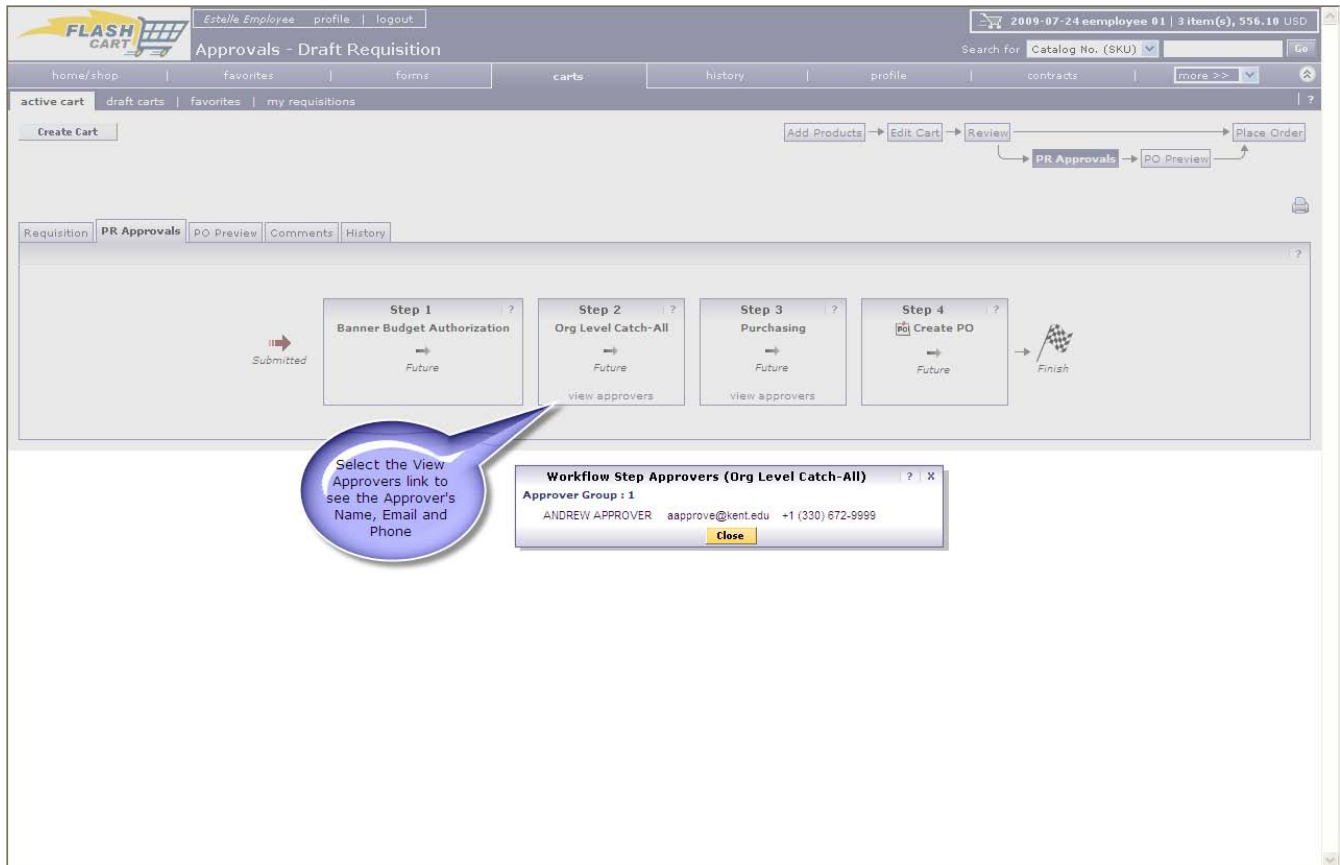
FLASH CART

Estelle Employee profile | logout

Approvals - Draft Requisition

2009-07-24 eemployee 01 | 3 item(s), 556.10 USD

Search for Catalog No. (SKU) Go

home/shop | favorites | forms | carts | history | profile | contracts | more >>

active cart | draft carts | favorites | my requisitions

Create Cart

Add Products → Edit Cart → Review → Place Order

PR Approvals → PO Preview

Requisition | PR Approvals | PO Preview | Comments | History

Submitted

Step 1 ?
Banner Budget Authorization
Future

Step 2 ?
Org Level Catch-All
Future
view approvers

Step 3 ?
Purchasing
Future
view approvers

Step 4 ?
PO Create PO
Future

Finish

Select the View Approvers link to see the Approver's Name, Email and Phone

Workflow Step Approvers (Org Level Catch-All) ? X

Approver Group : 1

ANDREW APPROVER aapprove@kent.edu +1 (330) 672-9999

Close